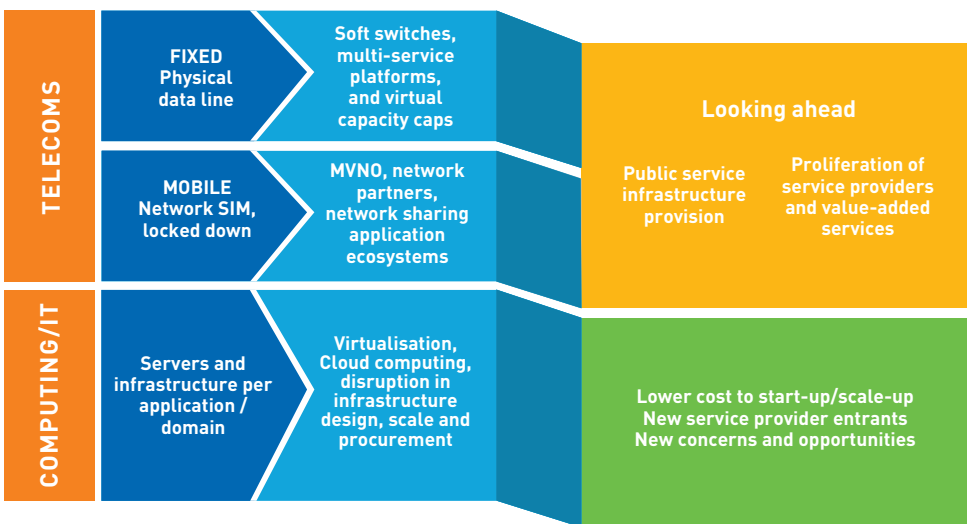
TELECOMS

FIXED
Physical data line

Soft switches, multi-service platforms, and virtual capacity caps

MOBILE
Network SIM, locked down

MVNO, network partners, network sharing application ecosystems

COMPUTING/IT

Servers and infrastructure per application / domain

Virtualisation, Cloud computing, disruption in infrastructure design, scale and procurement

Looking ahead

Public service infrastructure provision

Proliferation of service providers and value-added services

Lower cost to start-up/scale-up
New service provider entrants
New concerns and opportunities